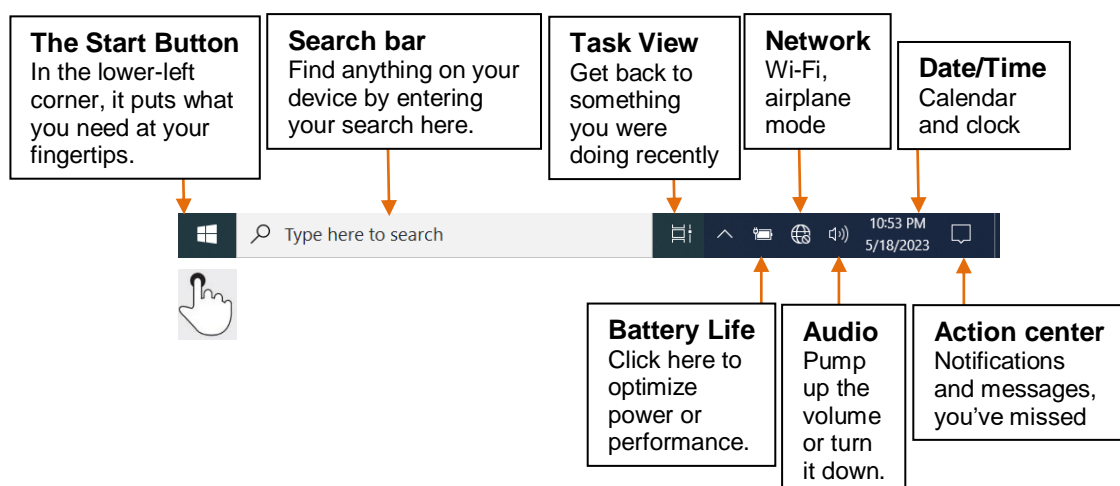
**The Start Button**
In the lower-left corner, it puts what you need at your fingertips.

**Search bar**
Find anything on your device by entering your search here.

**Task View**
Get back to something you were doing recently

**Network**
Wi-Fi, airplane mode

**Date/Time**
Calendar and clock

Type here to search

10:53 PM
5/18/2023

**Battery Life**
Click here to optimize power or performance.

**Audio**
Pump up the volume or turn it down.

**Action center**
Notifications and messages, you've missed